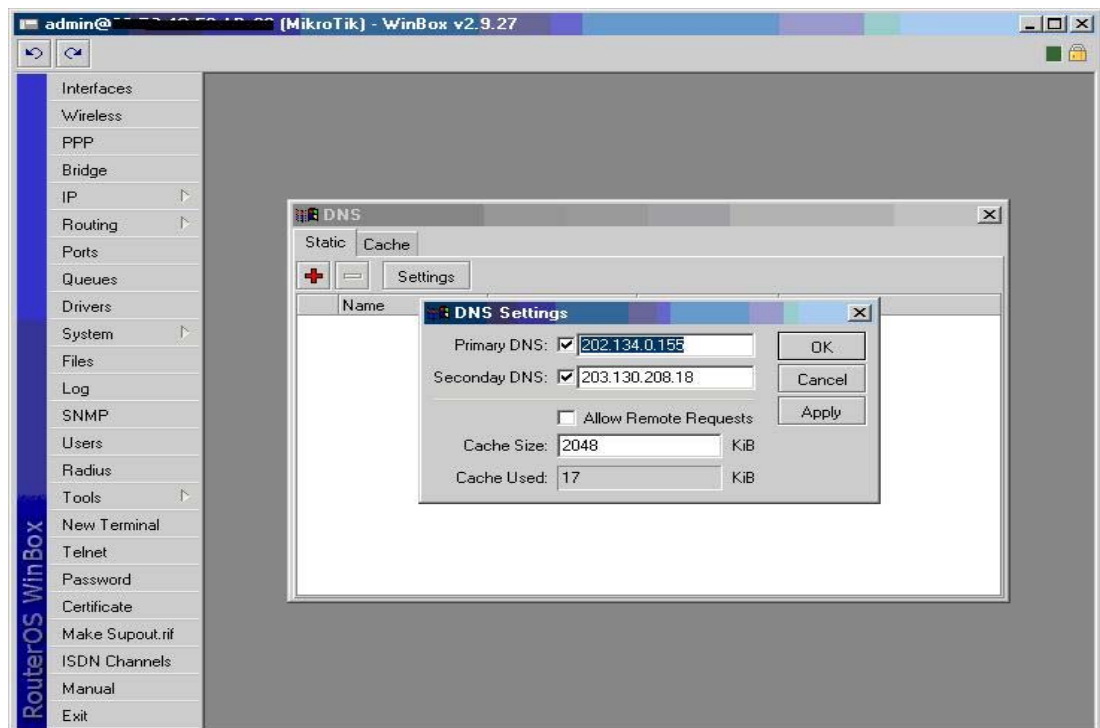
admin@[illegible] (MikroTik) - WinBox v2.9.27

Interfaces
Wireless
PPP
Bridge
IP
Routing
Ports
Queues
Drivers
System
Files
Log
SNMP
Users
Radius
Tools
New Terminal
Telnet
Password
Certificate
Make Supout.rif
ISDN Channels
Manual
Exit

RouterOS WinBox

DNS
Static Cache
Settings
Name

DNS Settings
Primary DNS: 202.134.0.155
Seconday DNS: 203.130.208.18
Allow Remote Requests
Cache Size: 2048 KiB
Cache Used: 17 KiB
OK
Cancel
Apply